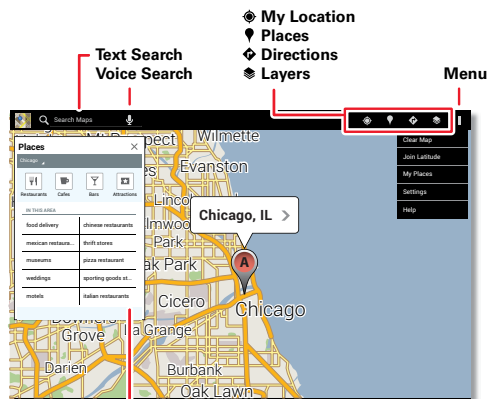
My Location
Places
Directions
Layers

Text Search
Voice Search

Menu

Search Maps

Clear Map
Join Latitude
My Places
Settings
Help

Places
Chicago

Restaurants
Cafes
Bars
Attractions

IN THIS AREA

| | |
|---|---|
| food delivery | chinese restaurants |
| mexican restaura... | thrift stores |
| museums | pizza restaurant |
| weddings | sporting goods st... |
| motels | italian restaurants |

Chicago, IL

A

Wilmette
Evanston
Linco
lmwoo
Park
Oak Park
Cicero
Chicago
La Grange
Grove
Darien
Burbank
Oak Lawn
Prospect